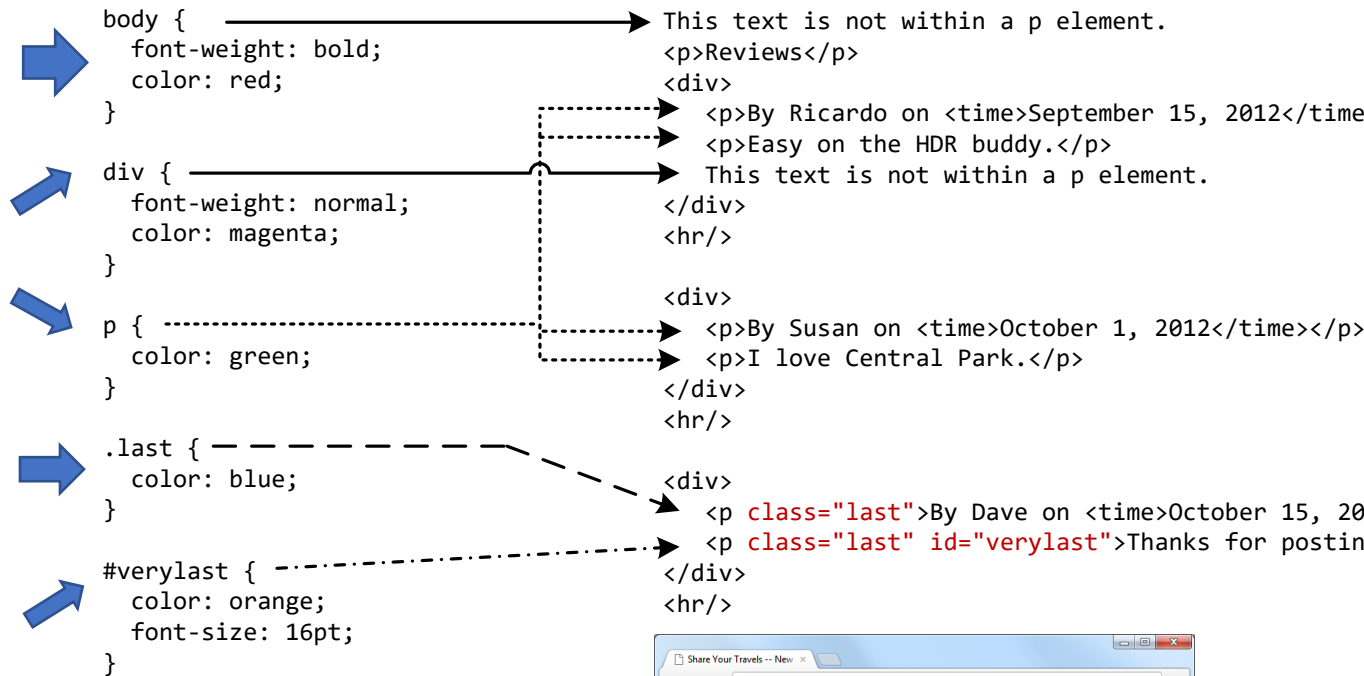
body {
  font-weight: bold;
  color: red;
}

div {
  font-weight: normal;
  color: magenta;
}

p {
  color: green;
}

.last {
  color: blue;
}

#verylast {
  color: orange;
  font-size: 16pt;
}

This text is not within a p element.
<p>Reviews</p>
<div>
  <p>By Ricardo on <time>September 15, 2012</time
  <p>Easy on the HDR buddy.</p>
  This text is not within a p element.
</div>
<hr/>

<div>
  <p>By Susan on <time>October 1, 2012</time></p>
  <p>I love Central Park.</p>
</div>
<hr/>

<div>
  <p class="last">By Dave on <time>October 15, 20
  <p class="last" id="verylast">Thanks for postin
</div>
<hr/>

Share Your Travels -- New